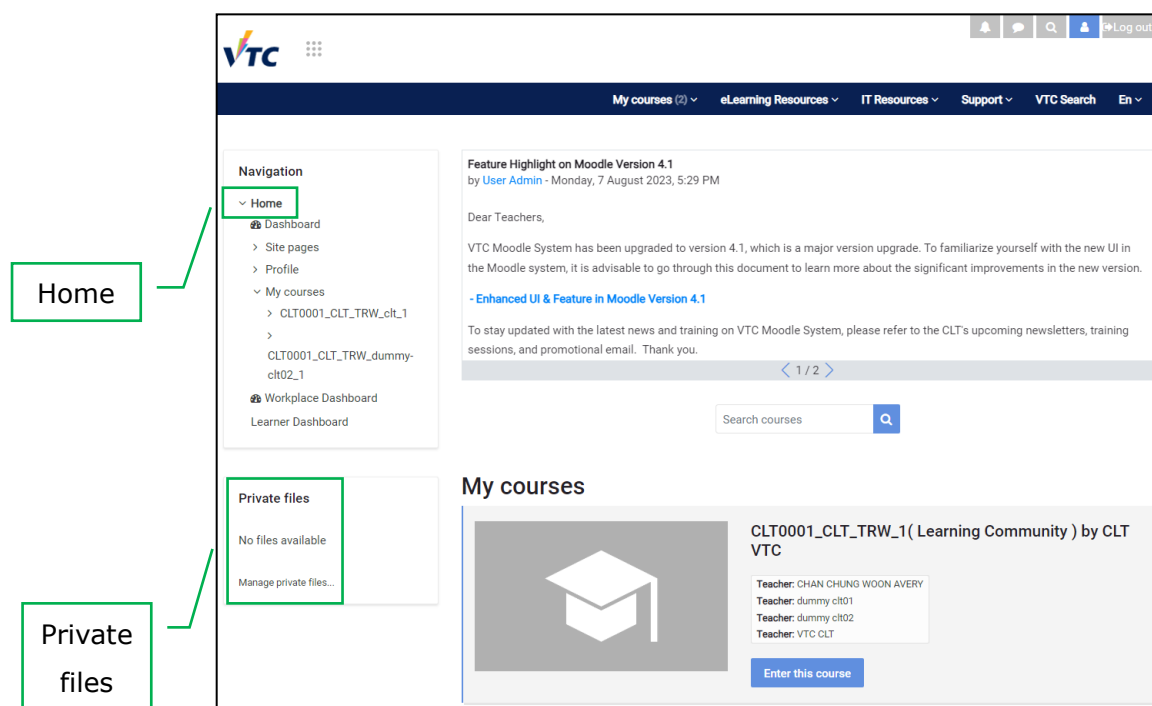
Home

Private files

VTC

Log out

My courses (2) eLearning Resources IT Resources Support VTC Search En

Navigation

Home
Dashboard
Site pages
Profile
My courses
CLT0001_CLT_TRW_clt_1
CLT0001_CLT_TRW_dummy-clt02_1
Workplace Dashboard
Learner Dashboard

Private files

No files available

Manage private files...

Feature Highlight on Moodle Version 4.1
by User Admin - Monday, 7 August 2023, 5:29 PM

Dear Teachers,

VTC Moodle System has been upgraded to version 4.1, which is a major version upgrade. To familiarize yourself with the new UI in the Moodle system, it is advisable to go through this document to learn more about the significant improvements in the new version.

- Enhanced UI & Feature in Moodle Version 4.1

To stay updated with the latest news and training on VTC Moodle System, please refer to the CLT's upcoming newsletters, training sessions, and promotional email. Thank you.

1 / 2

Search courses

My courses

CLT0001_CLT_TRW_1( Learning Community ) by CLT VTC

Teacher: CHAN CHUNG WOON AVERY
Teacher: dummy clt01
Teacher: dummy clt02
Teacher: VTC CLT

Enter this course